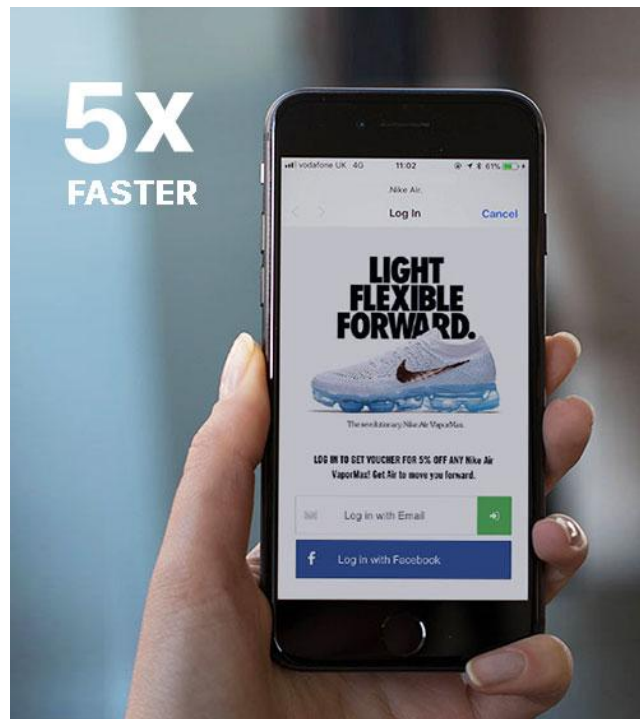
5X
FASTER

vodafone UK 4G 11:02 61%

Nike Air.

Log In Cancel

LIGHT
FLEXIBLE
FORWARD.

The revolutionary Nike Air VaporMax.

LOG IN TO GET VOUCHER FOR 5% OFF ANY Nike Air VaporMax! Get Air to move you forward.

Log in with Email

f Log in with Facebook